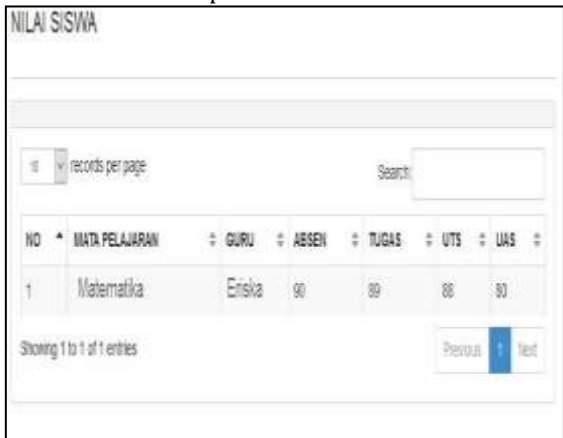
NILAI SISWA

10 records per page

Search:

| NO | MATA PELAJARAN | GURU | ABSEN | TUGAS | UTS | UAS |
|---|---|---|---|---|---|---|
| 1 | Matematika | Eriska | 90 | 89 | 88 | 80 |

Showing 1 to 1 of 1 entries

Previous 1 Next